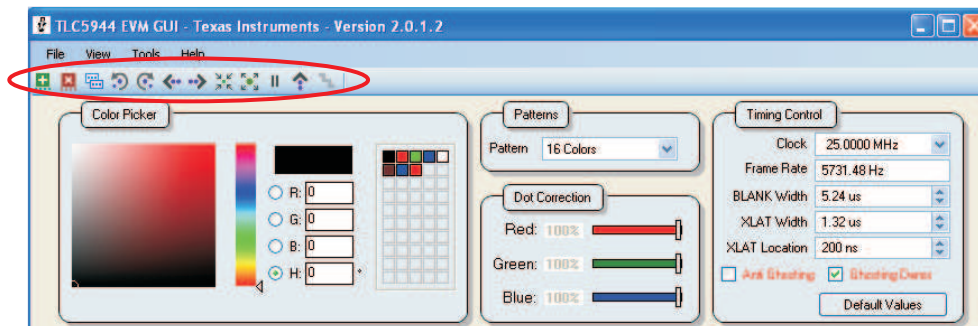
TLC5944 EVM GUI - Texas Instruments - Version 2.0.1.2

File View Tools Help

Color Picker

R: 0
G: 0
B: 0
H: 0 °

Patterns

Pattern 16 Colors

Dot Correction

Red: 100%
Green: 100%
Blue: 100%

Timing Control

Clock 25.0000 MHz
Frame Rate 5731.48 Hz
BLANK Width 5.24 us
XLAT Width 1.32 us
XLAT Location 200 ns

Anti Ghosting
Ghosting Dwns

Default Values